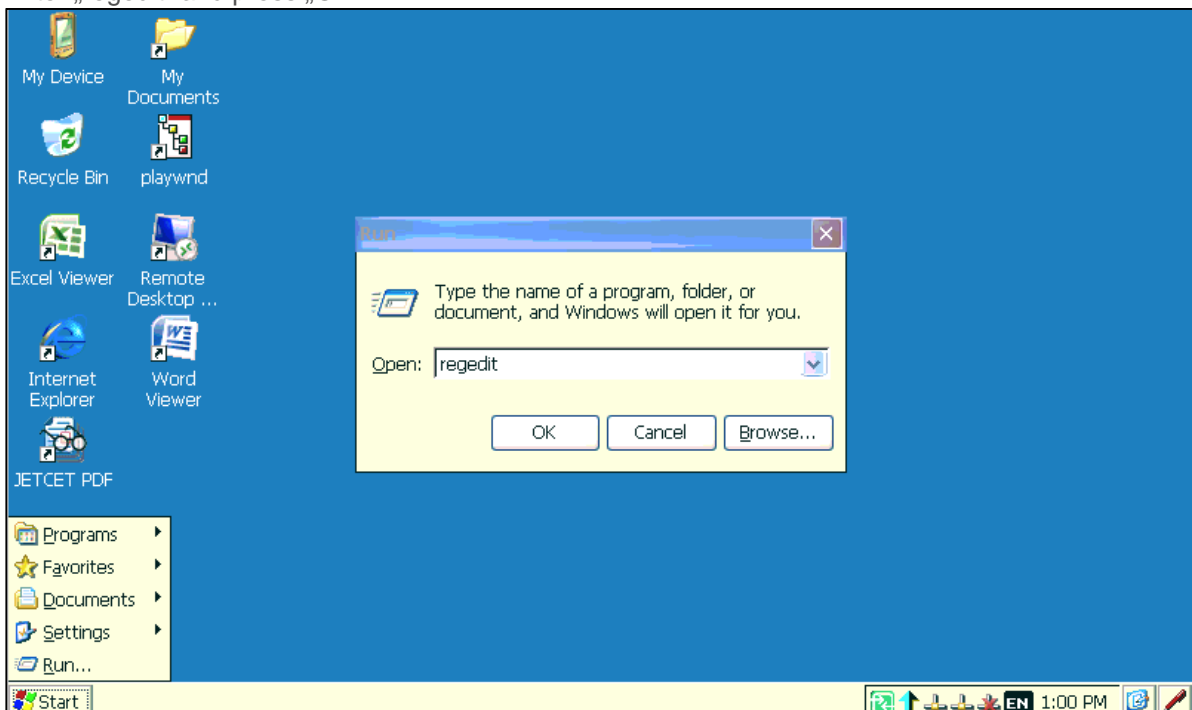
My Device

My Documents

Recycle Bin

playwnd

Excel Viewer

Remote Desktop ...

Internet Explorer

Word Viewer

JETCET PDF

Run

Type the name of a program, folder, or document, and Windows will open it for you.

Open: regedit

OK

Cancel

Browse...

Programs

Favorites

Documents

Settings

Run...

Start

EN 1:00 PM